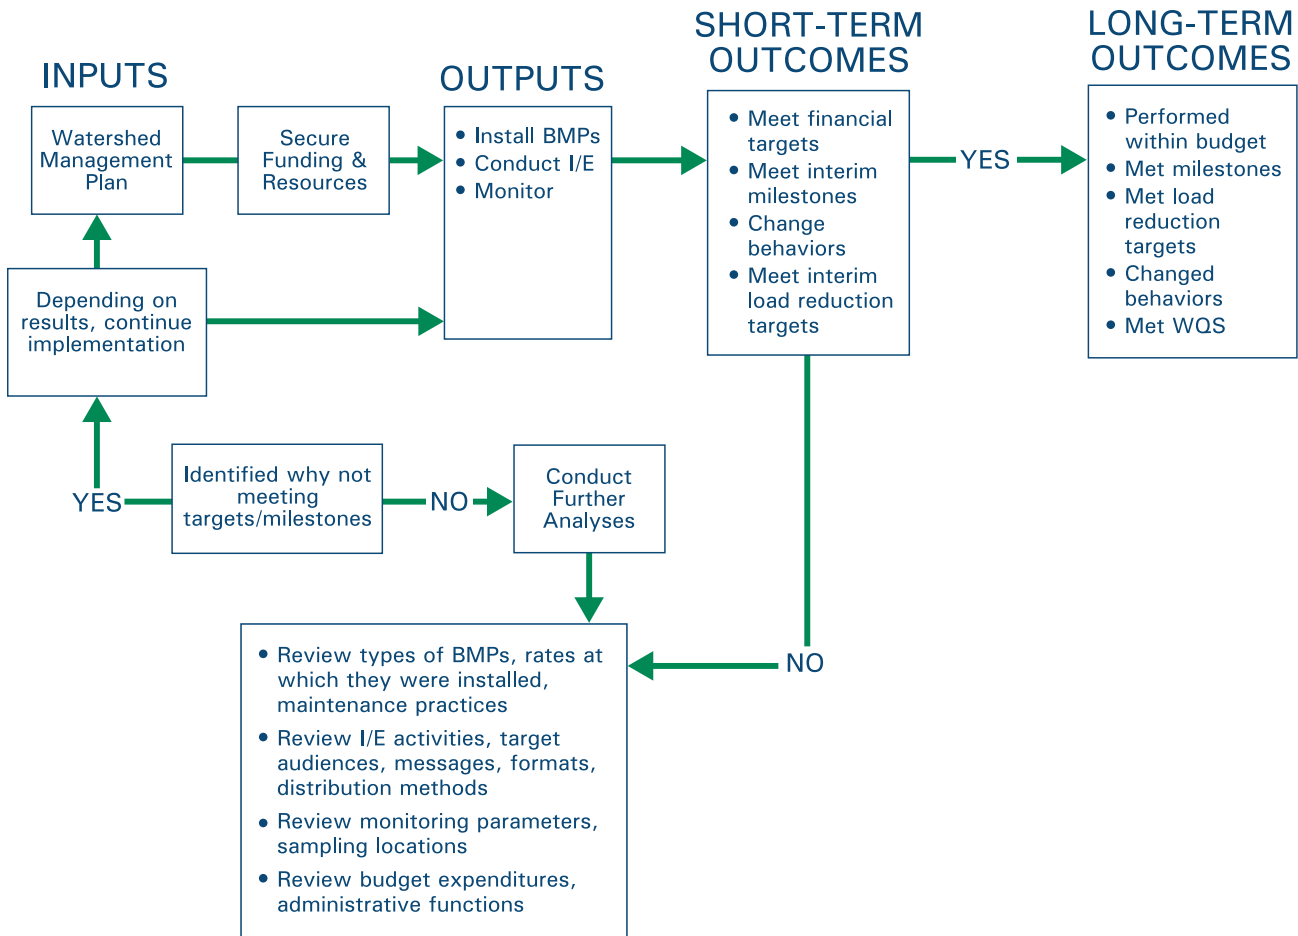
INPUTS

Watershed Management Plan

Secure Funding & Resources

OUTPUTS

• Install BMPs
• Conduct I/E
• Monitor

SHORT-TERM OUTCOMES

• Meet financial targets
• Meet interim milestones
• Change behaviors
• Meet interim load reduction targets

YES

LONG-TERM OUTCOMES

• Performed within budget
• Met milestones
• Met load reduction targets
• Changed behaviors
• Met WQS

Depending on results, continue implementation

YES

Identified why not meeting targets/milestones

NO

Conduct Further Analyses

NO

• Review types of BMPs, rates at which they were installed, maintenance practices
• Review I/E activities, target audiences, messages, formats, distribution methods
• Review monitoring parameters, sampling locations
• Review budget expenditures, administrative functions